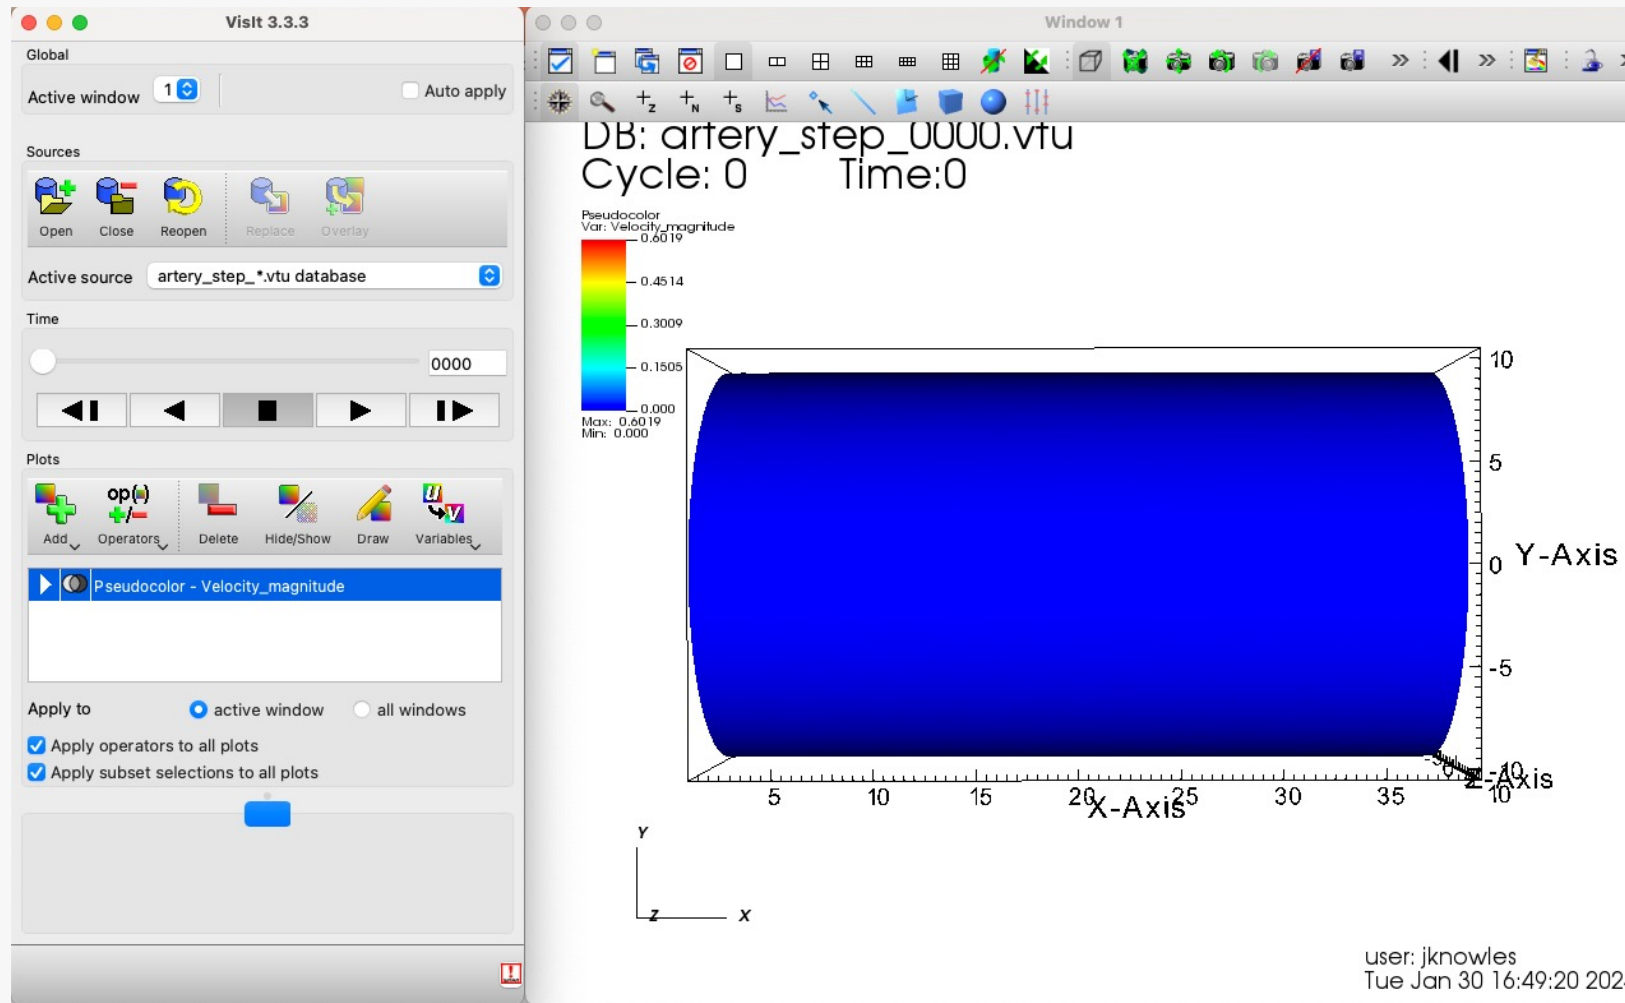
VisIt 3.3.3

Global

Active window 1

Auto apply

Sources

Open Close Reopen Replace Overlay

Active source artery_step_*.vtu database

Time

0000

Plots

Add Operators Delete Hide/Show Draw Variables

Pseudocolor - Velocity_magnitude

Apply to active window all windows

Apply operators to all plots

Apply subset selections to all plots

Window 1

DB: artery_step_0000.vtu
Cycle: 0 Time:0

Pseudocolor
Var: Velocity_magnitude
0.6019
0.4514
0.3009
0.1505
0.000
Max: 0.6019
Min: 0.000

10
5
0
-5
-10
Y-Axis
5 10 15 20 25 30 35
X-Axis
Z-Axis
10

Y
Z X

user: jknowles
Tue Jan 30 16:49:20 202